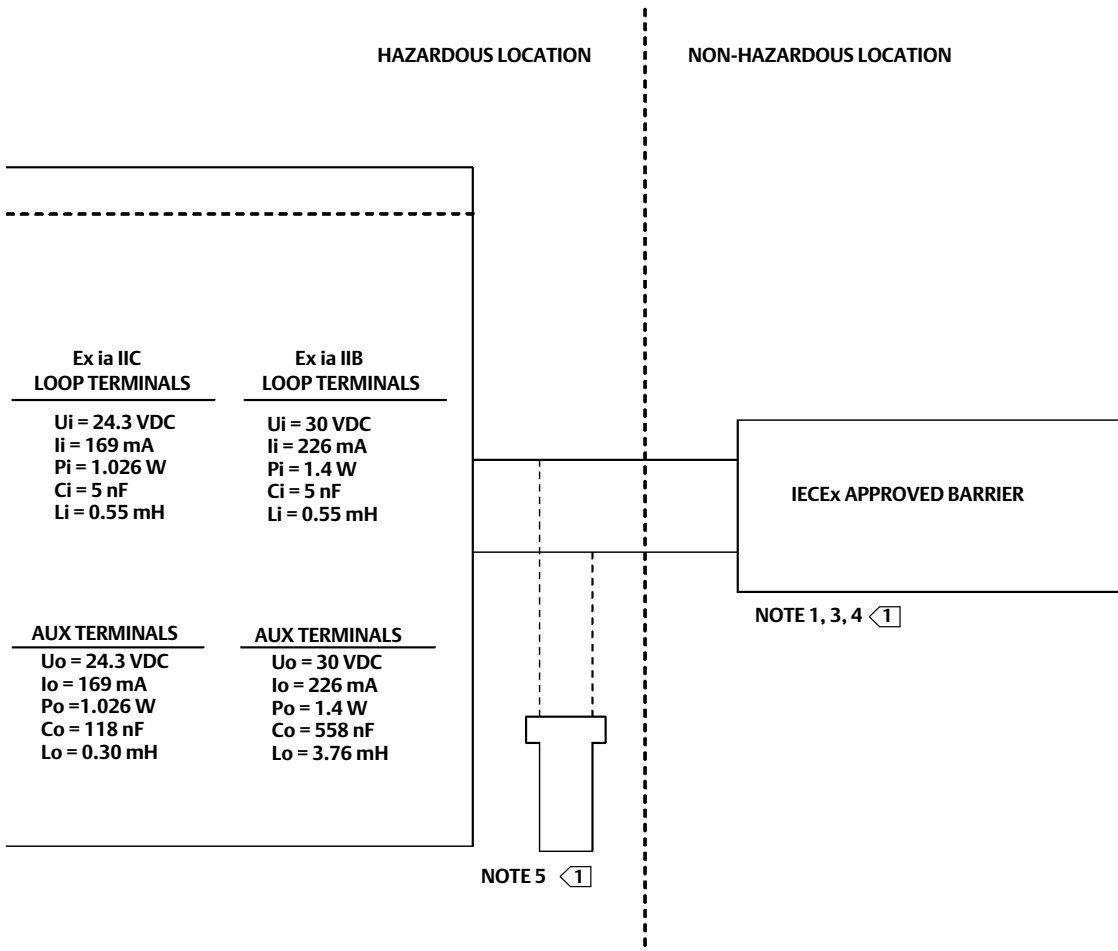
HAZARDOUS LOCATION

NON-HAZARDOUS LOCATION

Ex ia IIC
LOOP TERMINALS

Ui = 24.3 VDC
Ii = 169 mA
Pi = 1.026 W
Ci = 5 nF
Li = 0.55 mH

Ex ia IIB
LOOP TERMINALS

Ui = 30 VDC
Ii = 226 mA
Pi = 1.4 W
Ci = 5 nF
Li = 0.55 mH

IECEx APPROVED BARRIER

NOTE 1, 3, 4 1

AUX TERMINALS

Uo = 24.3 VDC
Io = 169 mA
Po =1.026 W
Co = 118 nF
Lo = 0.30 mH

AUX TERMINALS

Uo = 30 VDC
Io = 226 mA
Po = 1.4 W
Co = 558 nF
Lo = 3.76 mH

NOTE 5 1